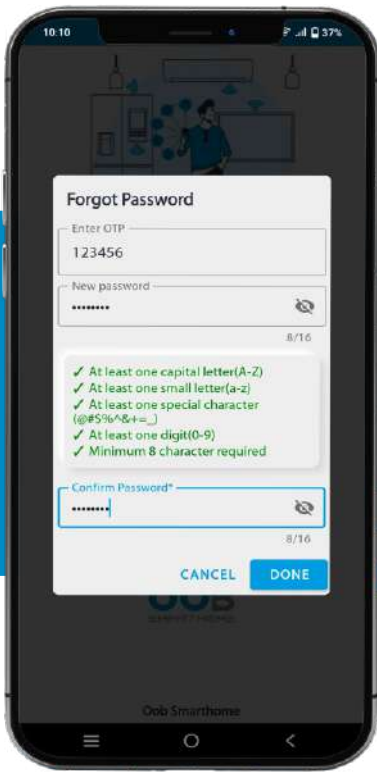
10:10

37%

Forgot Password

Enter OTP

123456

New password

••••••••

8/16

✓ At least one capital letter(A-Z)
✓ At least one small letter(a-z)
✓ At least one special character (@#$%^&+=_)
✓ At least one digit(0-9)
✓ Minimum 8 character required

Confirm Password*

••••••••

8/16

CANCEL DONE

OOB

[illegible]

Oob Smarthome